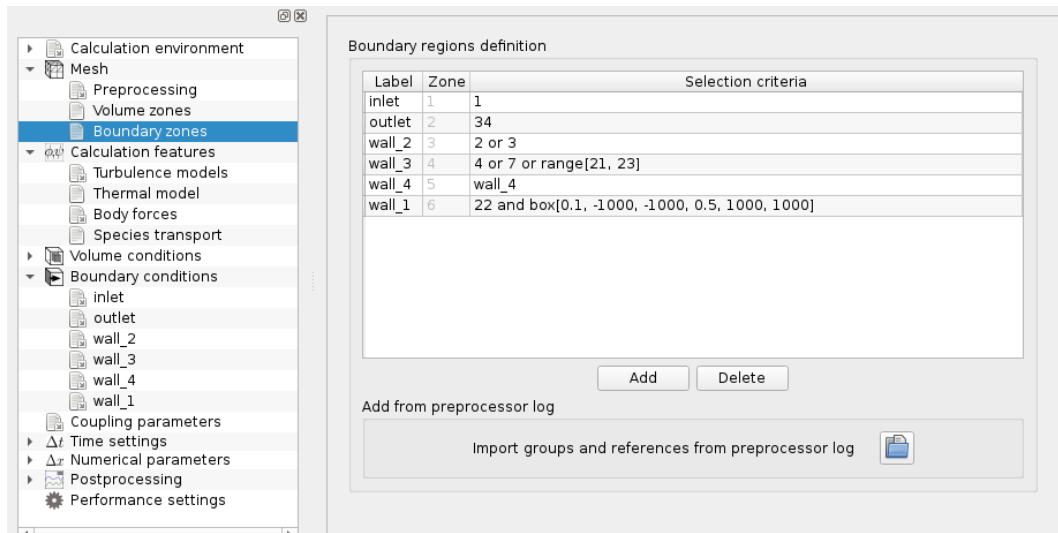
Calculation environment
Mesh
Preprocessing
Volume zones
Boundary zones
Calculation features
Turbulence models
Thermal model
Body forces
Species transport
Volume conditions
Boundary conditions
inlet
outlet
wall_2
wall_3
wall_4
wall_1
Coupling parameters
$\Delta t$ Time settings
$\Delta x$ Numerical parameters
Postprocessing
Performance settings

Boundary regions definition

| Label | Zone | Selection criteria |
|---|---|---|
| inlet | 1 | 1 |
| outlet | 2 | 34 |
| wall_2 | 3 | 2 or 3 |
| wall_3 | 4 | 4 or 7 or range[21, 23] |
| wall_4 | 5 | wall_4 |
| wall_1 | 6 | 22 and box[0.1, -1000, -1000, 0.5, 1000, 1000] |

Add
Delete

Add from preprocessor log

Import groups and references from preprocessor log